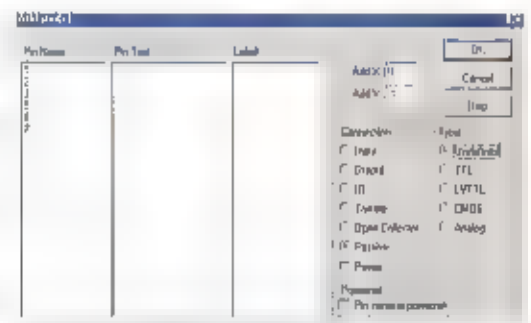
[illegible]

Pin Name

Pin Text

Label

Add X: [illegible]

Add Y: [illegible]

Ok

Cancel

Help

Connection

Input

Output

I/O

Tristate

Open Collector

Passive

Power

Type

Undefined

TTL

LVTTL

CMOS

Analog

Powered

Pin name is powered